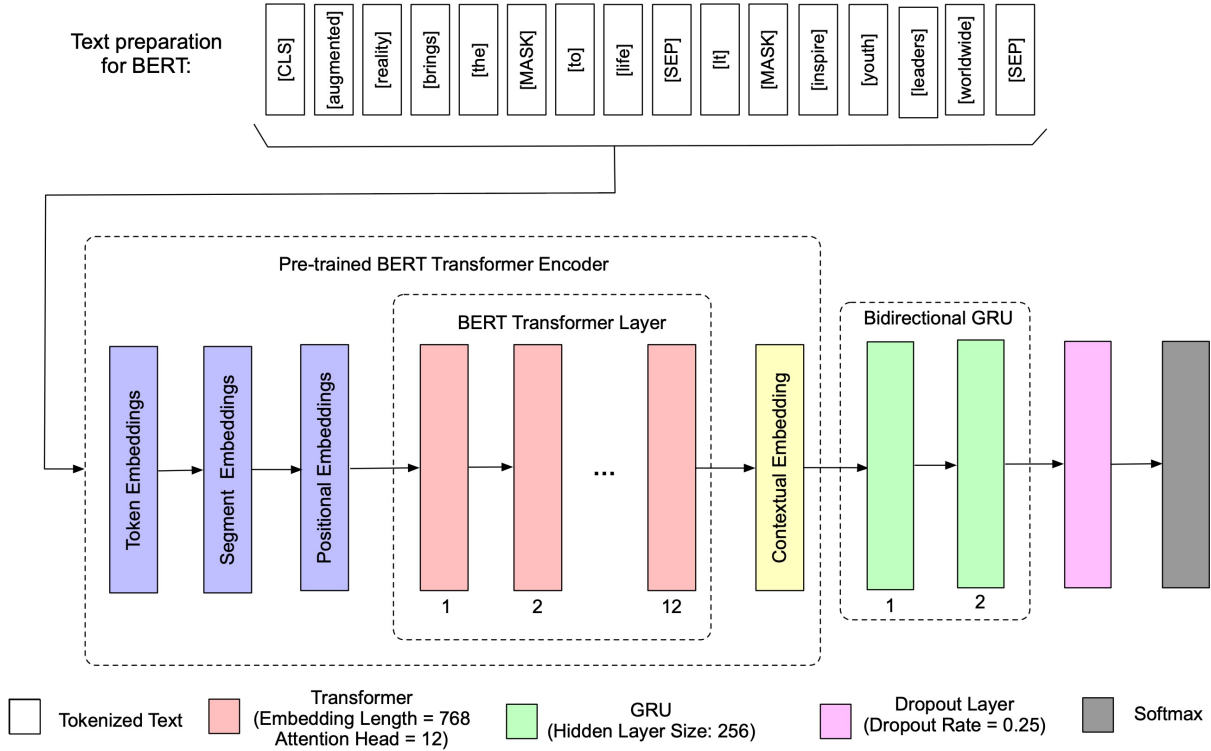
Text preparation for BERT:

[CLS] [augmented] [reality] [brings] [the] [MASK] [to] [life] [SEP] [It] [MASK] [inspire] [youth] [leaders] [worldwide] [SEP]

Pre-trained BERT Transformer Encoder

Token Embeddings

Segment Embeddings

Positional Embeddings

BERT Transformer Layer

1 2 ... 12

Contextual Embedding

Bidirectional GRU

1 2

Tokenized Text

Transformer (Embedding Length = 768 Attention Head = 12)

GRU (Hidden Layer Size: 256)

Dropout Layer (Dropout Rate = 0.25)

Softmax